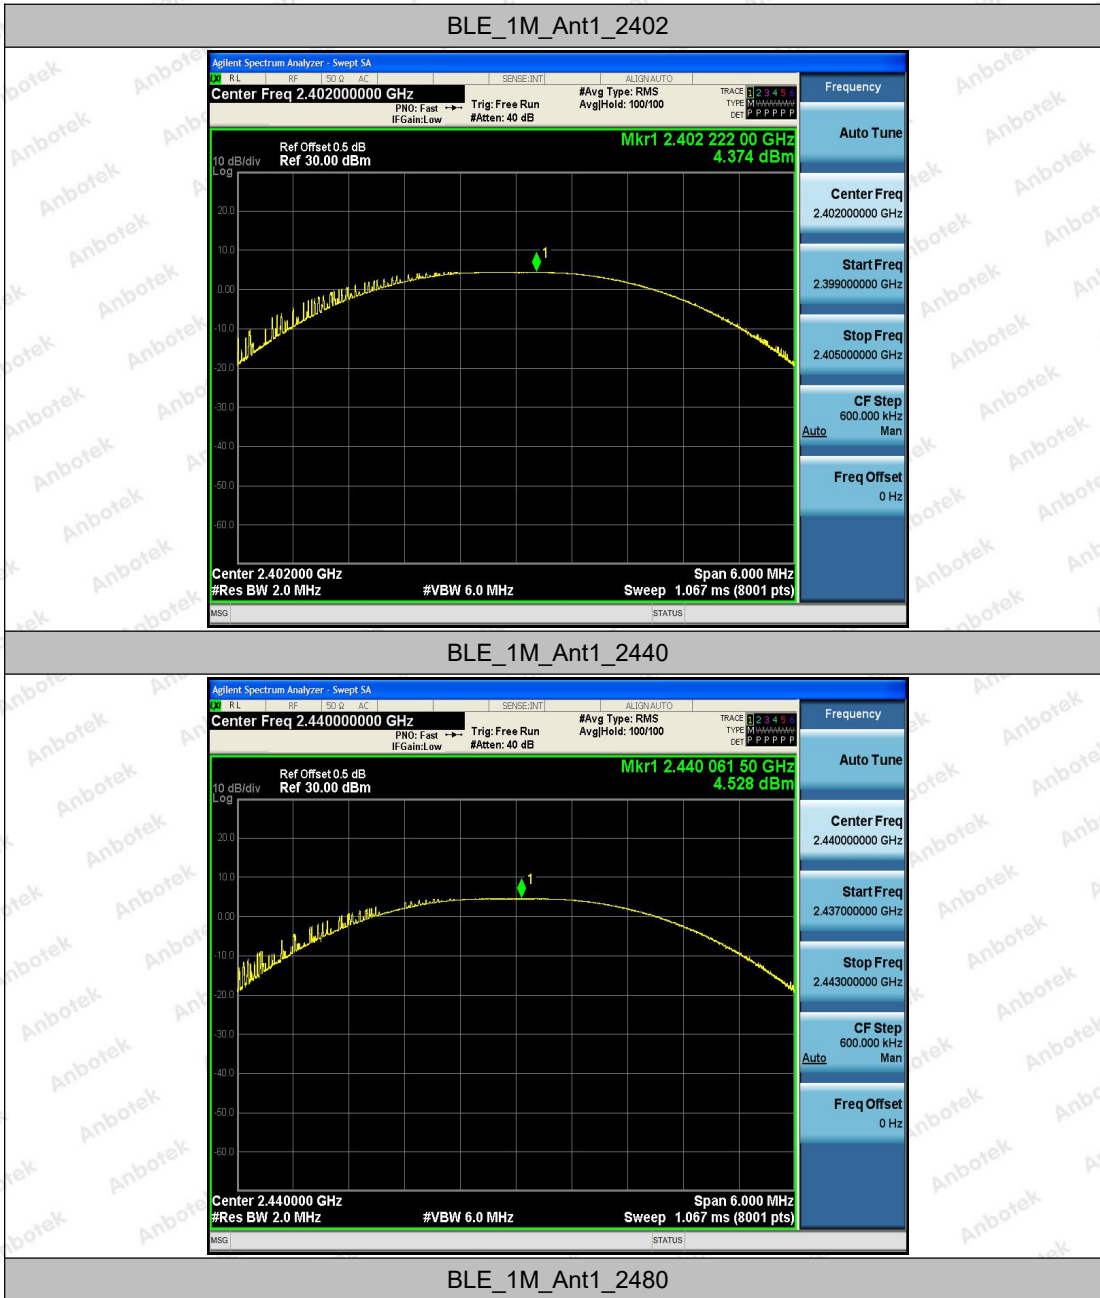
BLE_1M_Ant1_2402

Agilent Spectrum Analyzer - Swept SA
RL RF 50 Ω AC SENSE:INT ALIGN AUTO
Center Freq 2.402000000 GHz
PNO: Fast IFGain:Low
Trig: Free Run #Atten: 40 dB
#Avg Type: RMS Avg|Hold: 100/100
TRACE 1 2 3 4 5 6 TYPE M DET P P P P P P
Frequency

Ref Offset 0.5 dB
10 dB/div Ref 30.00 dBm
Log
Mkr1 2.402 222 00 GHz
4.374 dBm

20.0
10.0
0.00
-10.0
-20.0
-30.0
-40.0
-50.0
-60.0

Center 2.402000 GHz
#Res BW 2.0 MHz
#VBW 6.0 MHz
Span 6.000 MHz
Sweep 1.067 ms (8001 pts)
MSG
STATUS

Auto Tune
Center Freq 2.402000000 GHz
Start Freq 2.399000000 GHz
Stop Freq 2.405000000 GHz
CF Step 600.000 kHz Auto Man
Freq Offset 0 Hz

BLE_1M_Ant1_2440

Agilent Spectrum Analyzer - Swept SA
RL RF 50 Ω AC SENSE:INT ALIGN AUTO
Center Freq 2.440000000 GHz
PNO: Fast IFGain:Low
Trig: Free Run #Atten: 40 dB
#Avg Type: RMS Avg|Hold: 100/100
TRACE 1 2 3 4 5 6 TYPE M DET P P P P P P
Frequency

Ref Offset 0.5 dB
10 dB/div Ref 30.00 dBm
Log
Mkr1 2.440 061 50 GHz
4.528 dBm

20.0
10.0
0.00
-10.0
-20.0
-30.0
-40.0
-50.0
-60.0

Center 2.440000 GHz
#Res BW 2.0 MHz
#VBW 6.0 MHz
Span 6.000 MHz
Sweep 1.067 ms (8001 pts)
MSG
STATUS

Auto Tune
Center Freq 2.440000000 GHz
Start Freq 2.437000000 GHz
Stop Freq 2.443000000 GHz
CF Step 600.000 kHz Auto Man
Freq Offset 0 Hz

BLE_1M_Ant1_2480